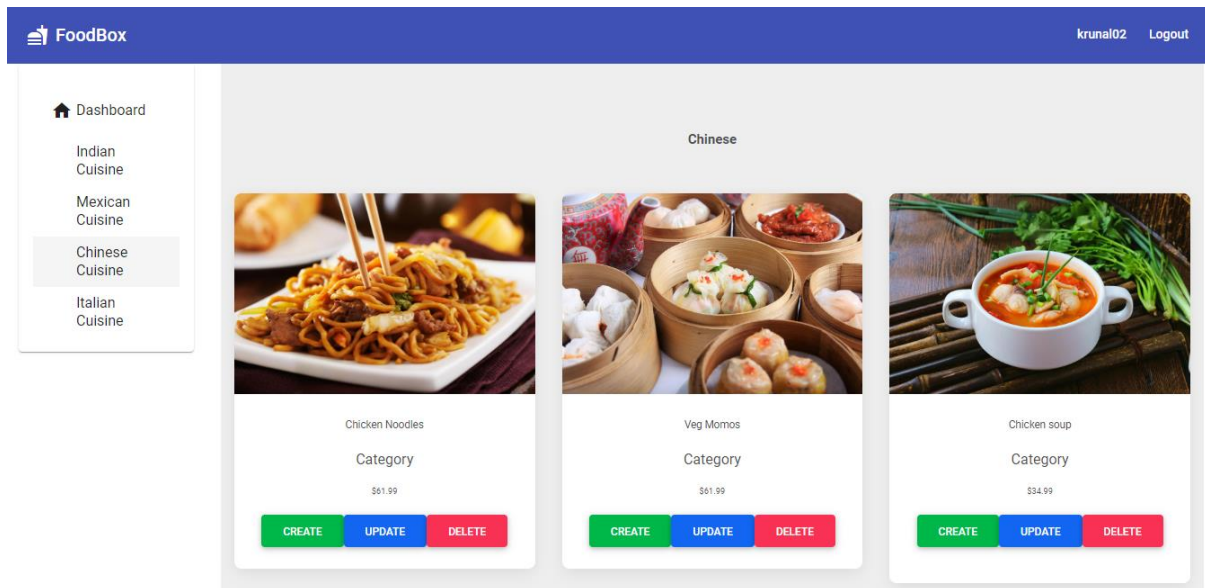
FoodBox

krunal02 Logout

Dashboard

Indian Cuisine

Mexican Cuisine

Chinese Cuisine

Italian Cuisine

Chinese

Chicken Noodles

Category

$61.99

CREATE UPDATE DELETE

Veg Momos

Category

$61.99

CREATE UPDATE DELETE

Chicken soup

Category

$34.99

CREATE UPDATE DELETE